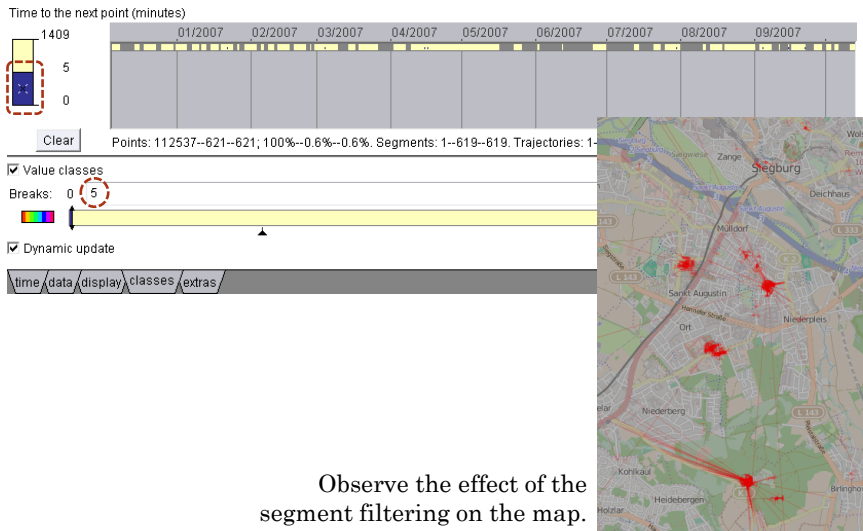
Time to the next point (minutes)

1409

5

0

01/2007 02/2007 03/2007 04/2007 05/2007 06/2007 07/2007 08/2007 09/2007

Clear

Points: 112537--621--621; 100%--0.6%--0.6%. Segments: 1--619--619. Trajectories: 1-

☑ Value classes

Breaks: 0 5

☑ Dynamic update

time data display classes extras

Zange

Siegburg

Deichhaus

Mülldorf

Sankt Augustin

Niederpleis

Ort

Niederberg

Kohlkaul

Heidebergen

Holzlar

Birlingho

L 143

L 16

Observe the effect of the segment filtering on the map.